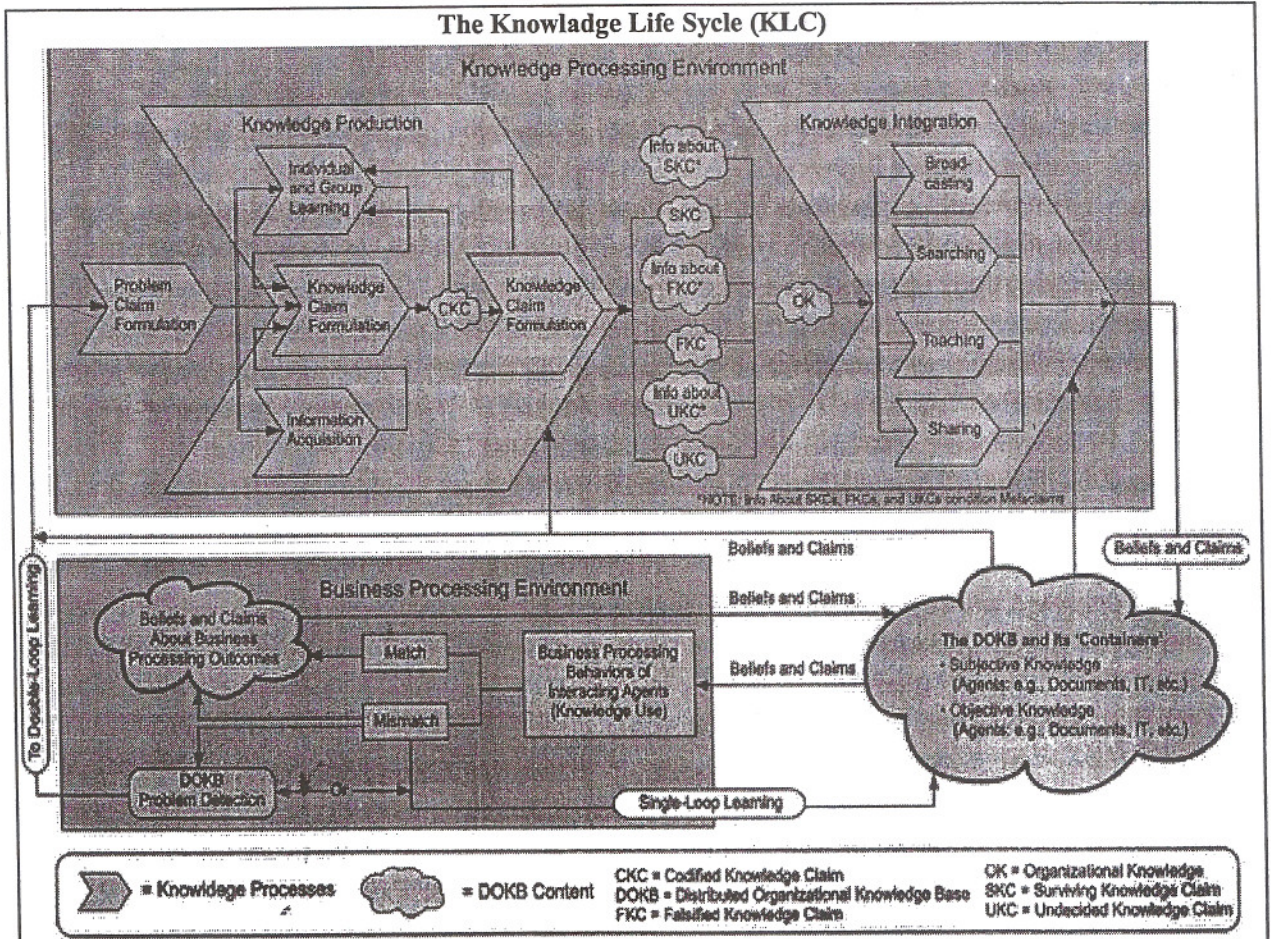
The Knowladge Life Sycle (KLC)

Knowledge Processing Environment

Knowledge Production

Individual and Group Learning

Problem Claim Formulation

Knowledge Claim Formulation

CKC

Knowledge Claim Formulation

Information Acquisition

Info about SKC*

SKC

Info about FKC*

FKC

Info about UKC*

UKC

OK

Knowledge Integration

Broad-casting

Searching

Teaching

Sharing

*NOTE: Info About SKCs, FKCs, and UKCs condition Metaclaims

Beliefs and Claims

Beliefs and Claims

To Double-Loop Learning

Business Processing Environment

Beliefs and Claims

Beliefs and Claims About Business Processing Outcomes

Match

Mismatch

Business Processing Behaviors of Interacting Agents (Knowledge Use)

Beliefs and Claims

The DOKB and its 'Containers'
• Subjective Knowledge (Agents: e.g., Documents, IT, etc.)
• Objective Knowledge (Agents: e.g., Documents, IT, etc.)

DOKB Problem Detection

Or

Single-Loop Learning

= Knowledge Processes

= DOKB Content

CKC = Codified Knowledge Claim
DOKB = Distributed Organizational Knowledge Base
FKC = Falsified Knowledge Claim

OK = Organizational Knowledge
SKC = Surviving Knowledge Claim
UKC = Undecided Knowledge Claim